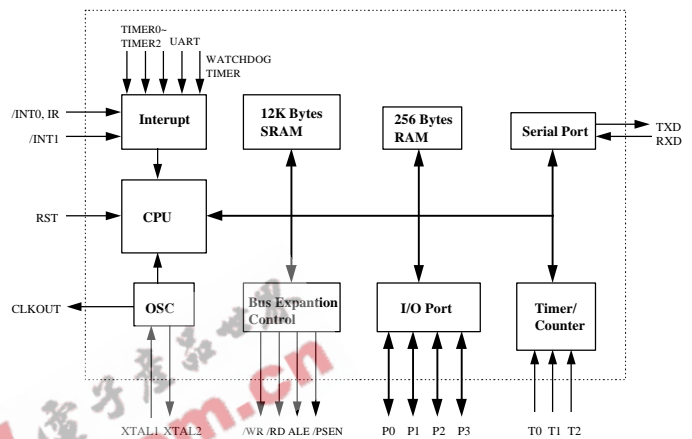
TIMER0~
TIMER2
UART
WATCHDOG
TIMER

/INT0, IR
/INT1

Interupt

12K Bytes
SRAM

256 Bytes
RAM

Serial Port

TXD
RXD

RST

CPU

CLKOUT

OSC

Bus Expantion
Control

I/O Port

Timer/
Counter

XTAL1 XTAL2

/WR /RD ALE /PSEN

P0 P1 P2 P3

T0 T1 T2

.cn